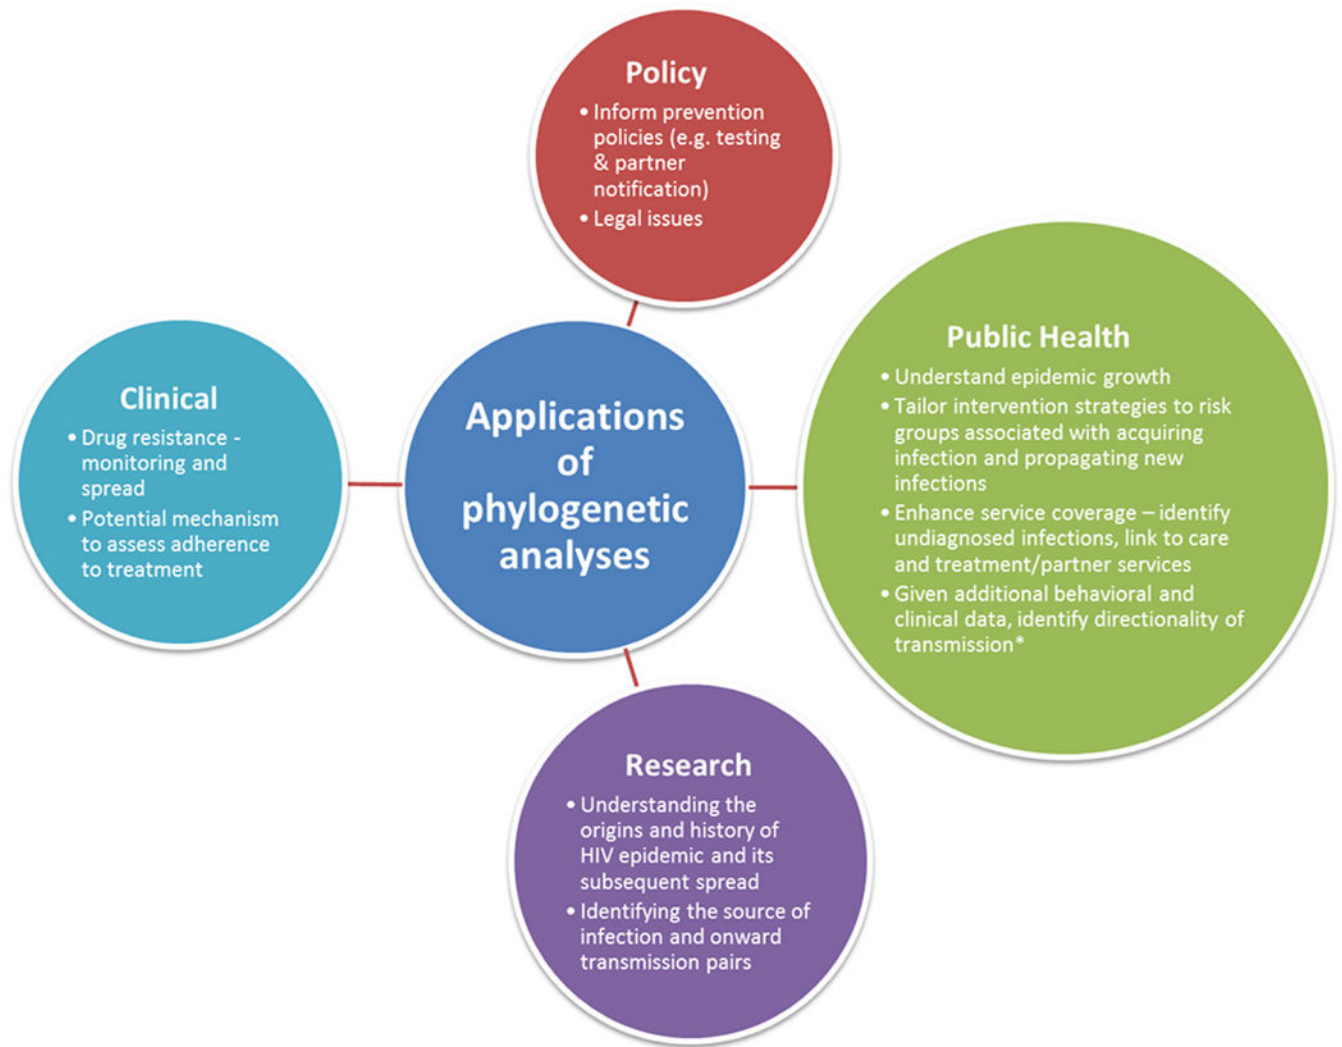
Policy
• Inform prevention policies (e.g. testing & partner notification)
• Legal issues

Clinical
• Drug resistance - monitoring and spread
• Potential mechanism to assess adherence to treatment

Applications of phylogenetic analyses

Public Health
• Understand epidemic growth
• Tailor intervention strategies to risk groups associated with acquiring infection and propagating new infections
• Enhance service coverage – identify undiagnosed infections, link to care and treatment/partner services
• Given additional behavioral and clinical data, identify directionality of transmission*

Research
• Understanding the origins and history of HIV epidemic and its subsequent spread
• Identifying the source of infection and onward transmission pairs